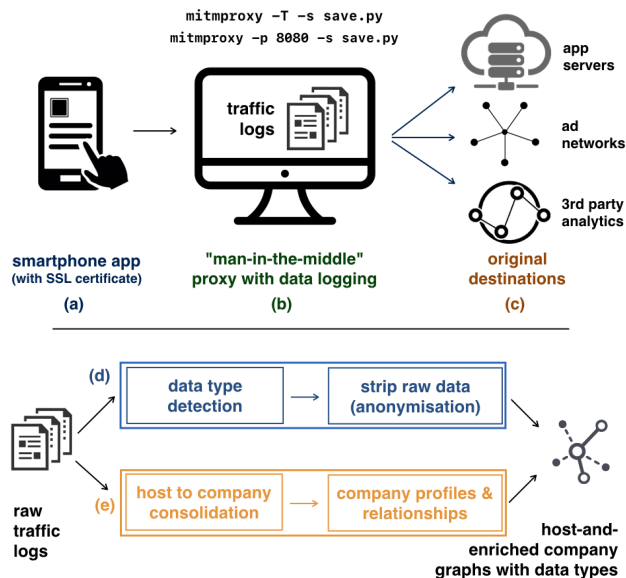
mitmproxy -T -s save.py
mitmproxy -p 8080 -s save.py

traffic logs

app servers

ad networks

3rd party analytics

smartphone app
(with SSL certificate)
(a)

"man-in-the-middle" proxy with data logging
(b)

original destinations
(c)

(d)

data type detection

strip raw data (anonymisation)

raw traffic logs

(e)

host to company consolidation

company profiles & relationships

host-and-enriched company graphs with data types